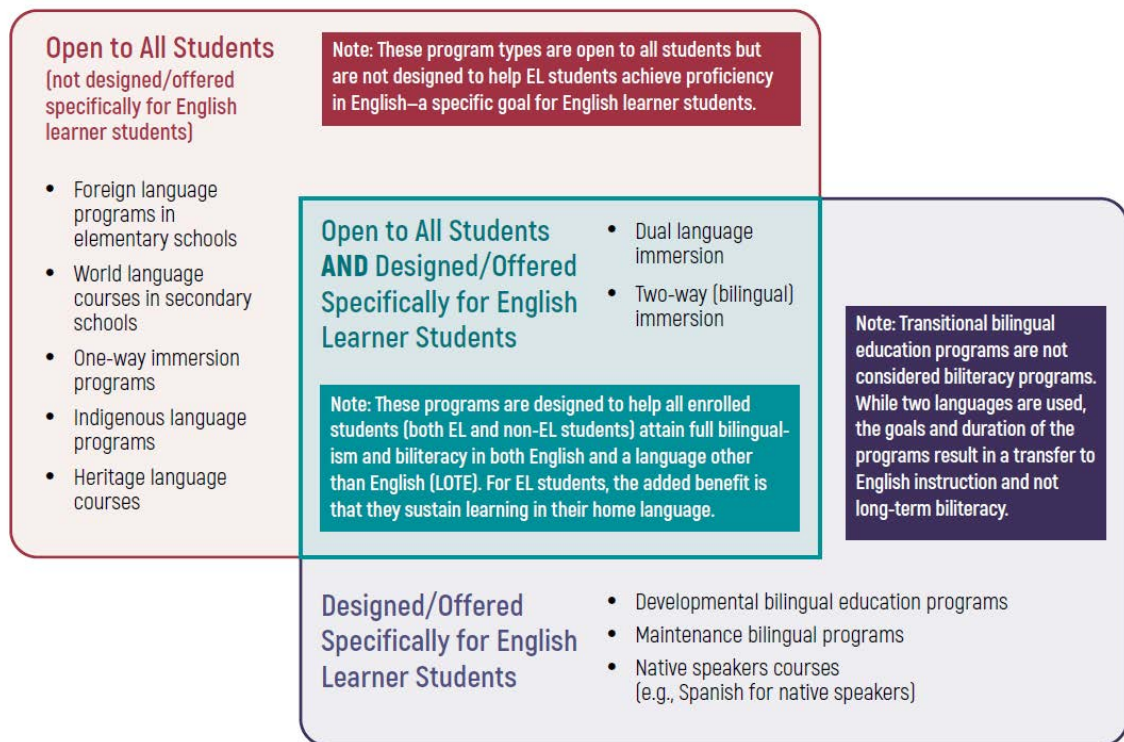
Open to All Students
(not designed/offered specifically for English learner students)

Note: These program types are open to all students but are not designed to help EL students achieve proficiency in English—a specific goal for English learner students.

- Foreign language programs in elementary schools
- World language courses in secondary schools
- One-way immersion programs
- Indigenous language programs
- Heritage language courses

Open to All Students AND Designed/Offered Specifically for English Learner Students

- Dual language immersion
- Two-way (bilingual) immersion

Note: These programs are designed to help all enrolled students (both EL and non-EL students) attain full bilingualism and biliteracy in both English and a language other than English (LOTE). For EL students, the added benefit is that they sustain learning in their home language.

Note: Transitional bilingual education programs are not considered biliteracy programs. While two languages are used, the goals and duration of the programs result in a transfer to English instruction and not long-term biliteracy.

Designed/Offered Specifically for English Learner Students

- Developmental bilingual education programs
- Maintenance bilingual programs
- Native speakers courses (e.g., Spanish for native speakers)